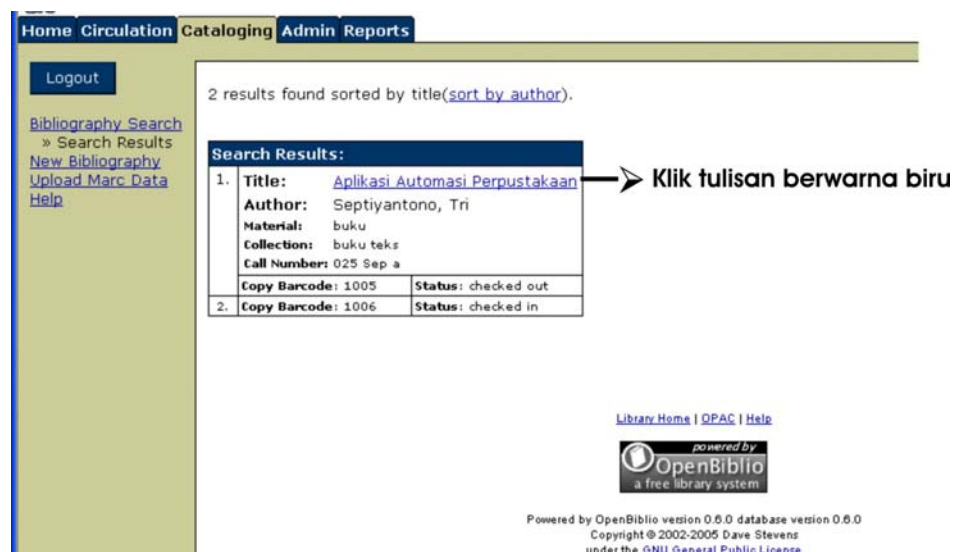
Home Circulation Cataloging Admin Reports

Logout

Bibliography Search
» Search Results
New Bibliography
Upload Marc Data
Help

2 results found sorted by title(sort by author).

Search Results:

| | | |
|---|---|---|
| 1. | Title: Aplikasi Automasi Perpustakaan<br>Author: Septiyantono, Tri<br>Material: buku<br>Collection: buku teks<br>Call Number: 025 Sep a | |
| | Copy Barcode: 1005 | Status: checked out |
| 2. | Copy Barcode: 1006 | Status: checked in |

Klik tulisan berwarna biru

Library Home | OPAC | Help

powered by
OpenBiblio
a free library system

Powered by OpenBiblio version 0.6.0 database version 0.6.0
Copyright © 2002-2005 Dave Stevens
under the GNU General Public License